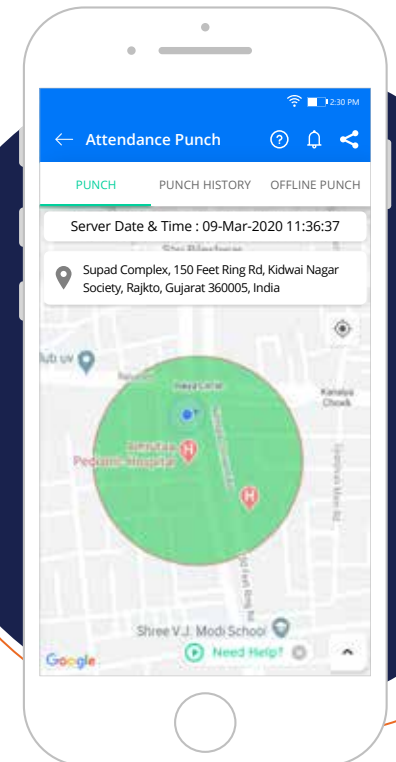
2:30 PM

Attendance Punch

PUNCH
PUNCH HISTORY
OFFLINE PUNCH

Server Date & Time : 09-Mar-2020 11:36:37

Supad Complex, 150 Feet Ring Rd, Kidwai Nagar Society, Rajkto, Gujarat 360005, India

lub uv

Kanaiya Chowk

Pediatric Hospital

Shree V.J. Modi School

Google

Need Help?